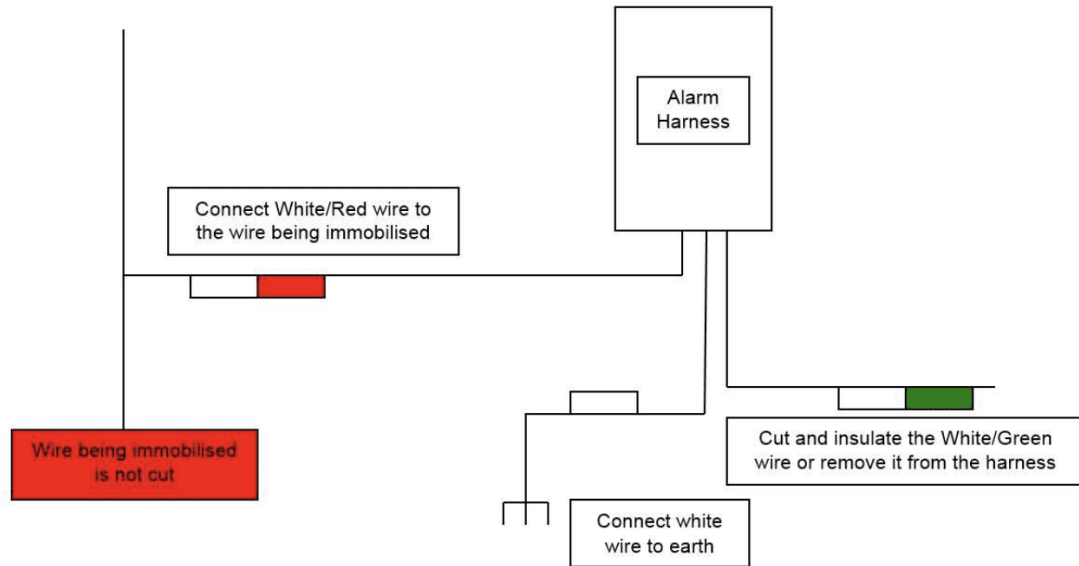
Alarm Harness

Connect White/Red wire to the wire being immobilised

Wire being immobilised is not cut

Cut and insulate the White/Green wire or remove it from the harness

Connect white wire to earth